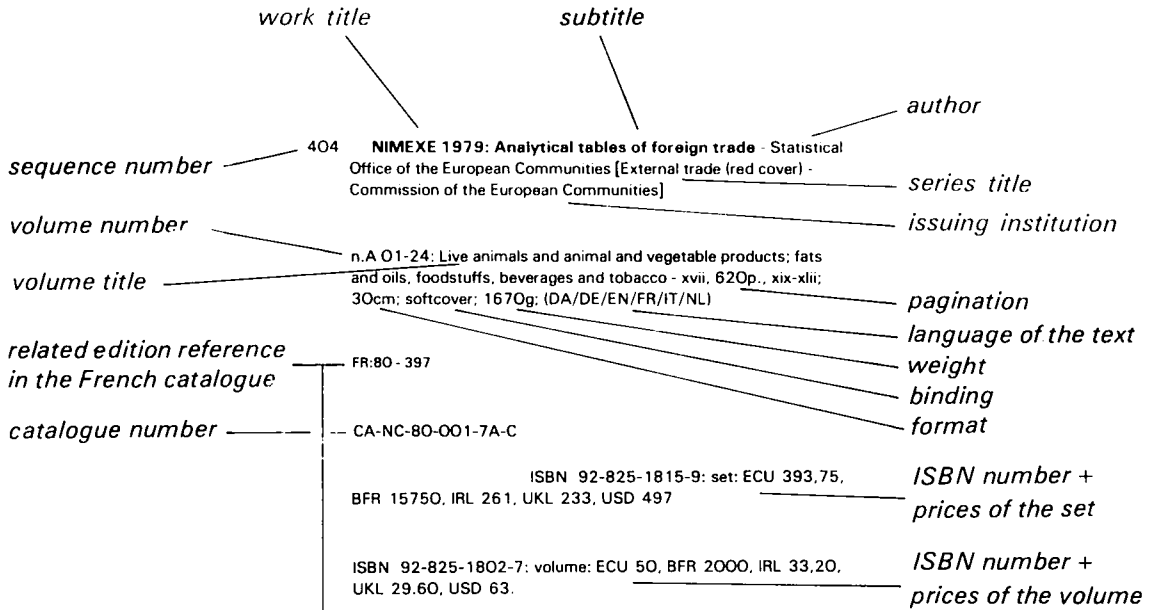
work title

subtitle

author

sequence number

404 **NIMEXE 1979: Analytical tables of foreign trade** - Statistical Office of the European Communities [External trade (red cover) - Commission of the European Communities]

series title

issuing institution

volume number

n.A 01-24: Live animals and animal and vegetable products; fats and oils, foodstuffs, beverages and tobacco - xvii, 620p., xix-xlii; 30cm; softcover; 1670g; (DA/DE/EN/FR/IT/NL)

volume title

pagination

language of the text

weight

binding

format

related edition reference in the French catalogue

FR:80 - 397

catalogue number

-- CA-NC-80-001-7A-C

ISBN 92-825-1815-9: set: ECU 393,75, BFR 15750, IRL 261, UKL 233, USD 497

ISBN number + prices of the set

ISBN 92-825-1802-7: volume: ECU 50, BFR 2000, IRL 33,20, UKL 29.60, USD 63.

ISBN number + prices of the volume